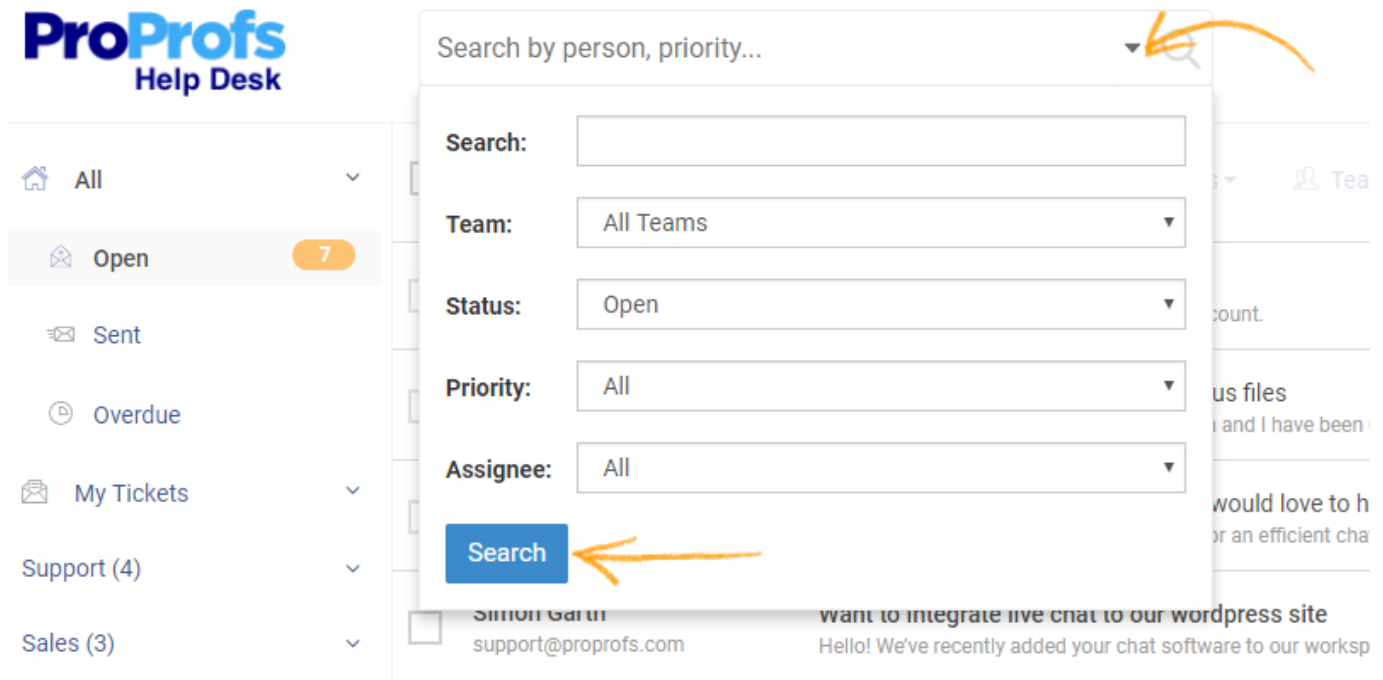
ProProfs Help Desk

Search by person, priority...

All

Open 7

Sent

Overdue

My Tickets

Support (4)

Sales (3)

Search:

Team: All Teams

Status: Open

Priority: All

Assignee: All

Search

Tea

count.

us files

n and I have been

would love to h

or an efficient cha

Simon Garth
support@proprofs.com

Want to integrate live chat to our wordpress site
Hello! We've recently added your chat software to our worksp